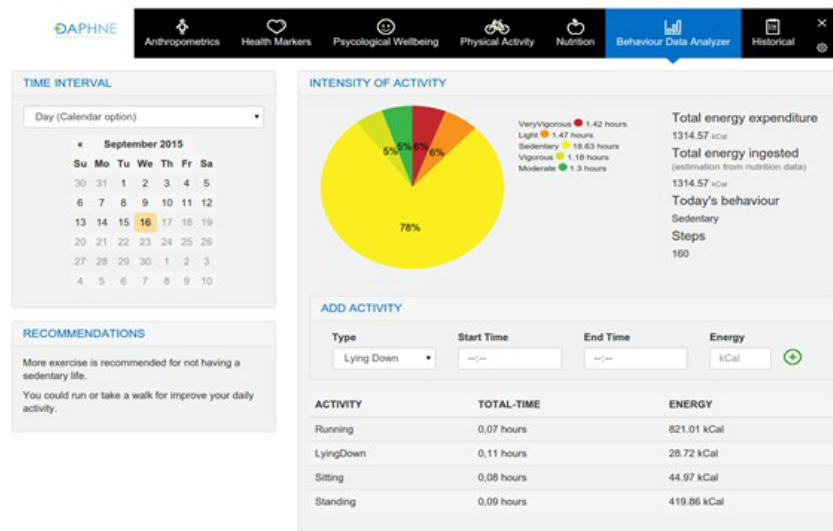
DAPHNE

Anthropometrics | Health Markers | Psycological Wellbeing | Physical Activity | Nutrition | Behaviour Data Analyzer | Historical

TIME INTERVAL

Day (Calendar option)

« September 2015

| Su | Mo | Tu | We | Th | Fr | Sa |
|---|---|---|---|---|---|---|
| 30 | 31 | 1 | 2 | 3 | 4 | 5 |
| 6 | 7 | 8 | 9 | 10 | 11 | 12 |
| 13 | 14 | 15 | 16 | 17 | 18 | 19 |
| 20 | 21 | 22 | 23 | 24 | 25 | 26 |
| 27 | 28 | 29 | 30 | 1 | 2 | 3 |
| 4 | 5 | 6 | 7 | 8 | 9 | 10 |

RECOMMENDATIONS

More exercise is recommended for not having a sedentary life.

You could run or take a walk for improve your daily activity.

INTENSITY OF ACTIVITY

5% 5% 6% 6%

78%

VeryVigorous 1.42 hours
Light 1.47 hours
Sedentary 18.63 hours
Vigorous 1.18 hours
Moderate 1.3 hours

Total energy expenditure
1314.57 kCal
Total energy ingested
(estimation from nutrition data)
1314.57 kCal
Today's behaviour
Sedentary
Steps
160

ADD ACTIVITY

Type | Start Time | End Time | Energy
Lying Down | --:-- | --:-- | kCal

| ACTIVITY | TOTAL-TIME | ENERGY |
|---|---|---|
| Running | 0,07 hours | 821.01 kCal |
| LyingDown | 0,11 hours | 28.72 kCal |
| Sitting | 0,08 hours | 44.97 kCal |
| Standing | 0,09 hours | 419.86 kCal |